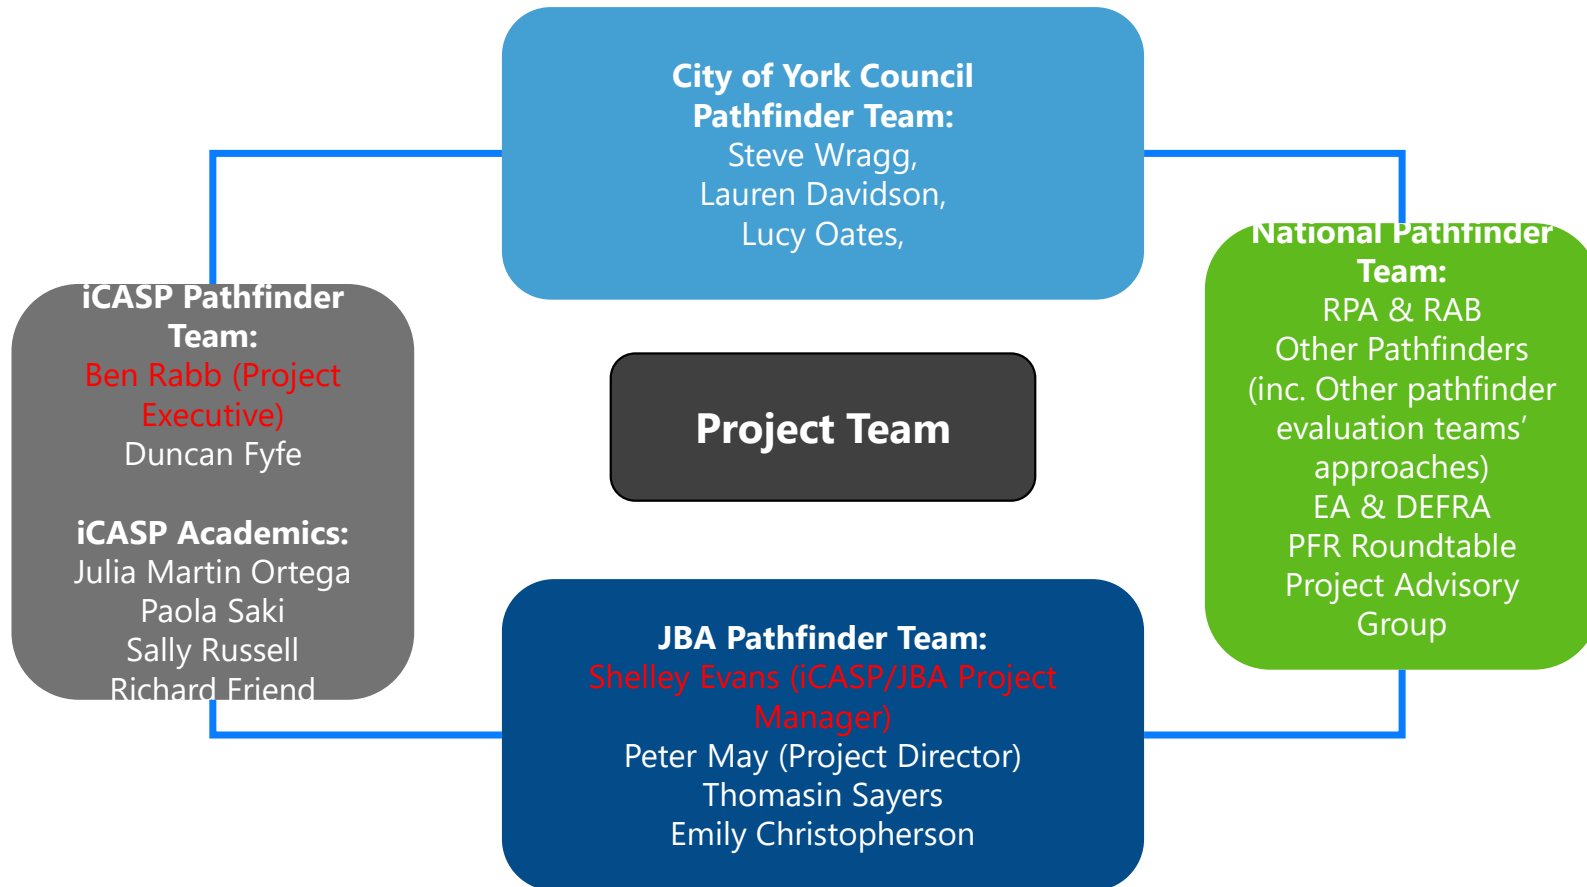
City of York Council Pathfinder Team:
Steve Wragg,
Lauren Davidson,
Lucy Oates,

iCASP Pathfinder Team:
Ben Rabb (Project Executive)
Duncan Fyfe

iCASP Academics:
Julia Martin Ortega
Paola Saki
Sally Russell
Richard Friend

Project Team

National Pathfinder Team:
RPA & RAB
Other Pathfinders
(inc. Other pathfinder evaluation teams' approaches)
EA & DEFRA
PFR Roundtable
Project Advisory Group

JBA Pathfinder Team:
Shelley Evans (iCASP/JBA Project Manager)
Peter May (Project Director)
Thomasin Sayers
Emily Christopherson